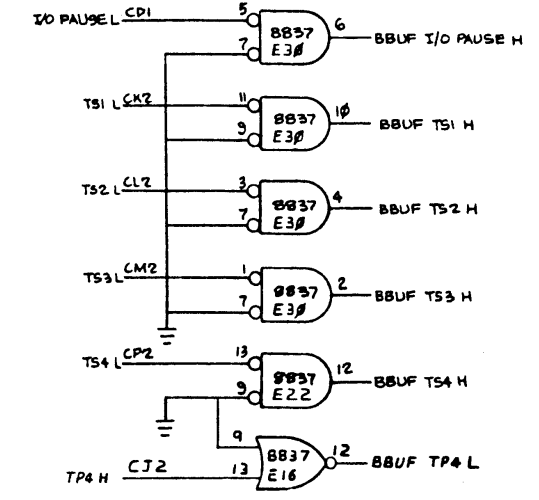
I/O PAUSE L CD1 5 7 8837 E3Ø 6 BBUF I/O PAUSE H

TS1 L CK2 11 9 8837 E3Ø 1Ø BBUF TS1 H

TS2 L CL2 3 7 8837 E3Ø 4 BBUF TS2 H

TS3 L CM2 1 7 8837 E3Ø 2 BBUF TS3 H

TS4 L CP2 13 9 8837 E22 12 BBUF TS4 H

9 TP4 H CJ2 13 8837 E16 12 BBUF TP4 L